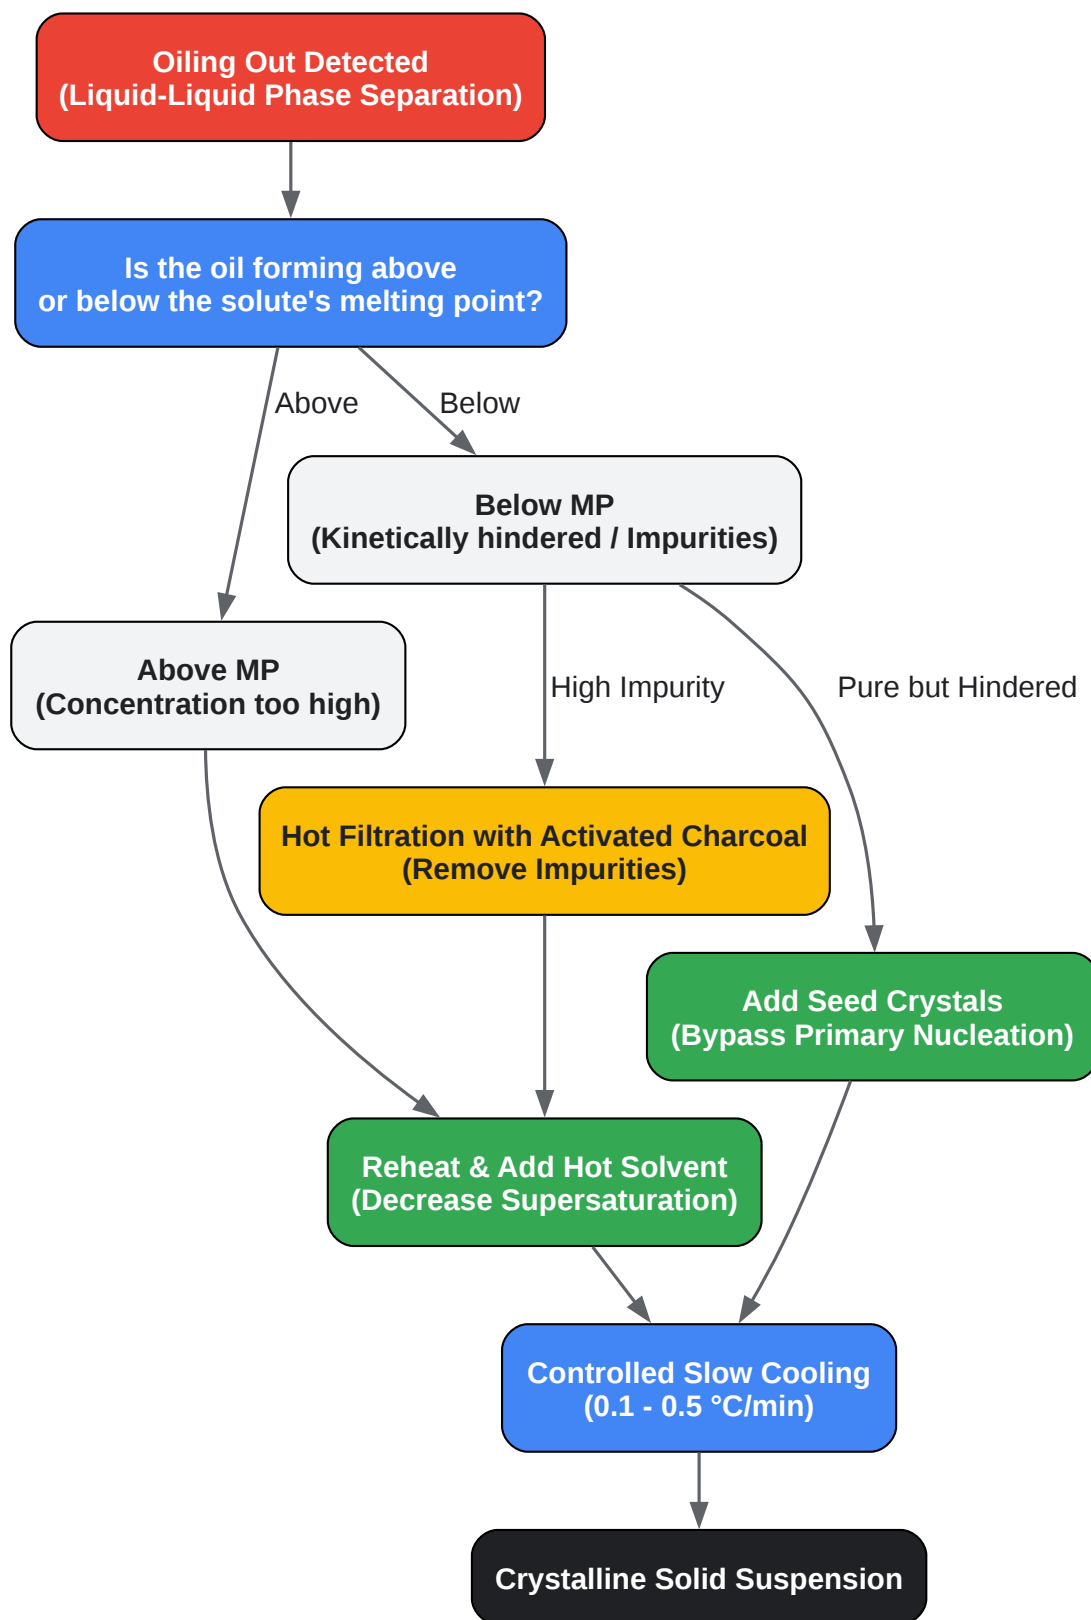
Oiling Out Detected
(Liquid-Liquid Phase Separation)

Is the oil forming above
or below the solute's melting point?

Above

Below

Below MP
(Kinetically hindered / Impurities)

Above MP
(Concentration too high)

High Impurity

Pure but Hindered

Hot Filtration with Activated Charcoal
(Remove Impurities)

Add Seed Crystals
(Bypass Primary Nucleation)

Reheat & Add Hot Solvent
(Decrease Supersaturation)

Controlled Slow Cooling
(0.1 - 0.5 °C/min)

Crystalline Solid Suspension